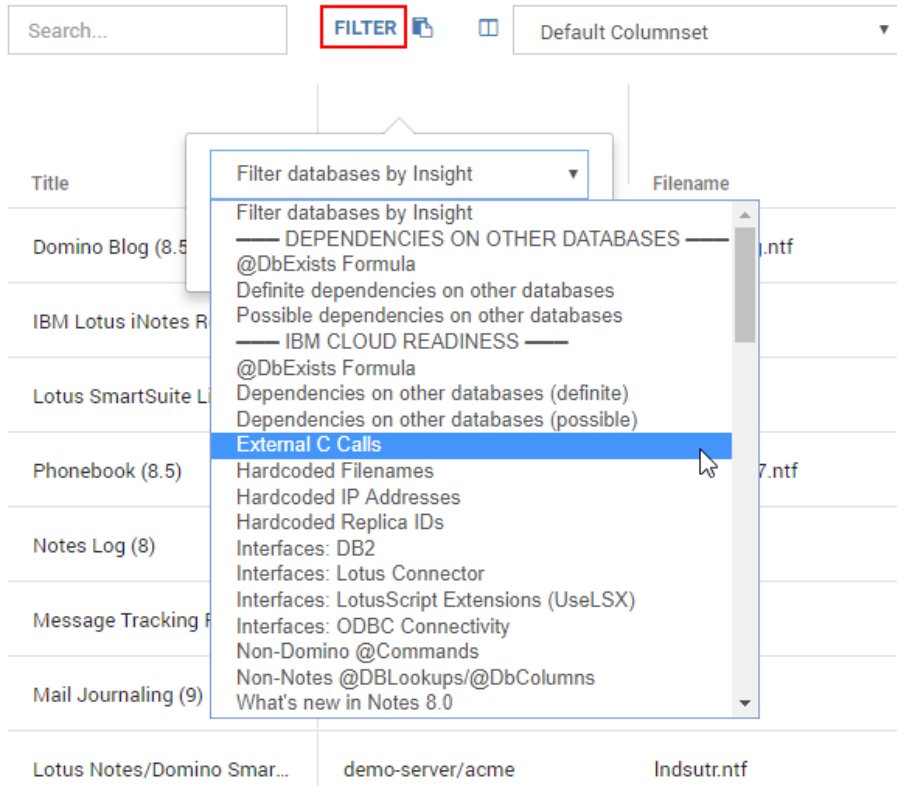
Search...

FILTER

Default Columnset

Title

Filename

Filter databases by Insight

Filter databases by Insight
——— DEPENDENCIES ON OTHER DATABASES ———
@DbExists Formula
Definite dependencies on other databases
Possible dependencies on other databases
——— IBM CLOUD READINESS ———
@DbExists Formula
Dependencies on other databases (definite)
Dependencies on other databases (possible)
External C Calls
Hardcoded Filenames
Hardcoded IP Addresses
Hardcoded Replica IDs
Interfaces: DB2
Interfaces: Lotus Connector
Interfaces: LotusScript Extensions (UseLSX)
Interfaces: ODBC Connectivity
Non-Domino @Commands
Non-Notes @DBLookups/@DbColumns
What's new in Notes 8.0

Domino Blog (8.5

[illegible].ntf

IBM Lotus iNotes R

Lotus SmartSuite Li

Phonebook (8.5)

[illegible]7.ntf

Notes Log (8)

Message Tracking R

Mail Journaling (9)

Lotus Notes/Domino Smar...

demo-server/acme

lndsutr.ntf